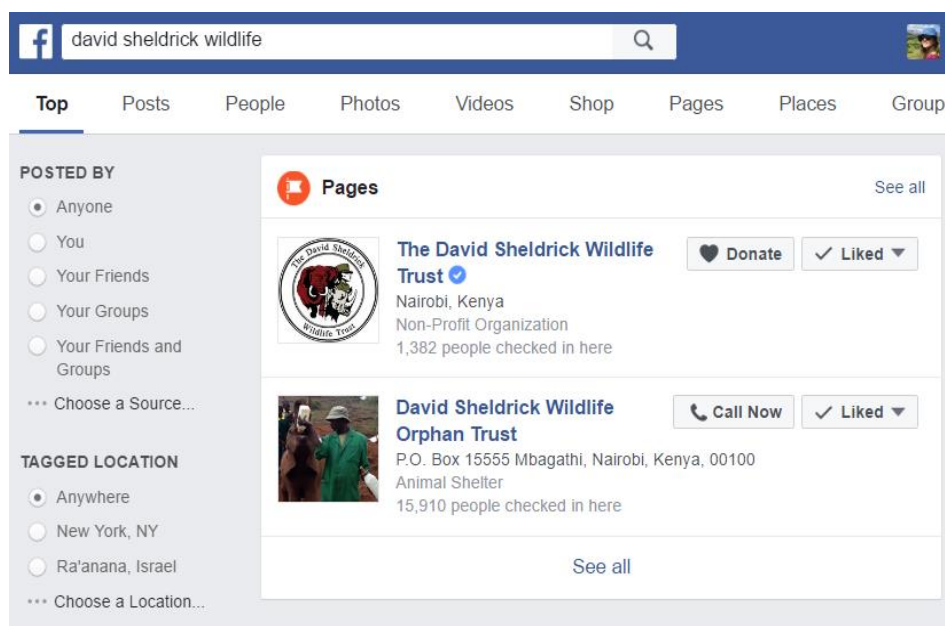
f david sheldrick wildlife

Top Posts People Photos Videos Shop Pages Places Group

POSTED BY
Anyone
You
Your Friends
Your Groups
Your Friends and Groups
••• Choose a Source...

TAGGED LOCATION
Anywhere
New York, NY
Ra'anana, Israel
••• Choose a Location...

Pages See all

The David Sheldrick Wildlife Trust
Nairobi, Kenya
Non-Profit Organization
1,382 people checked in here
Donate
Liked

The David Sheldrick Wildlife Trust

David Sheldrick Wildlife Orphan Trust
P.O. Box 15555 Mbagathi, Nairobi, Kenya, 00100
Animal Shelter
15,910 people checked in here
Call Now
Liked

See all